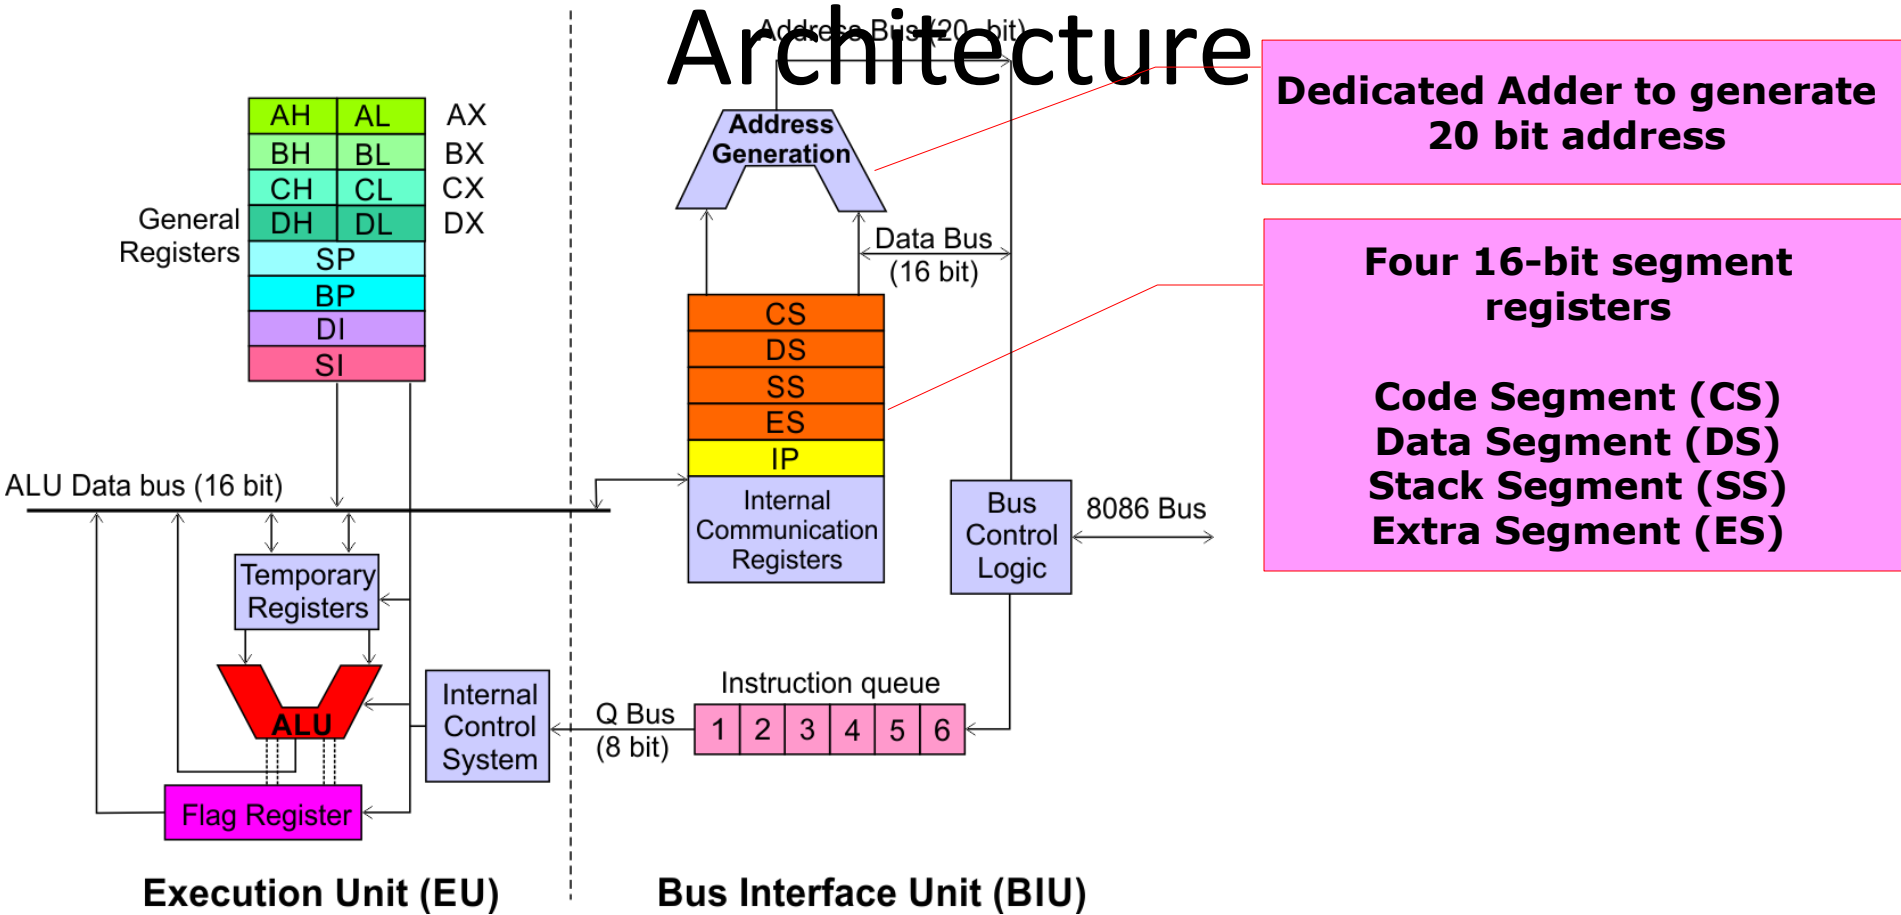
Architecture

Address Bus (20 bit)

Dedicated Adder to generate 20 bit address

Address Generation

Data Bus (16 bit)

| AH | AL |
|---|---|
| BH | BL |
| CH | CL |
| DH | DL |
| SP | |
| BP | |
| DI | |
| SI | |

AX
BX
CX
DX

General Registers

CS
DS
SS
ES
IP
Internal Communication Registers

Four 16-bit segment registers

Code Segment (CS)
Data Segment (DS)
Stack Segment (SS)
Extra Segment (ES)

ALU Data bus (16 bit)

Bus Control Logic

8086 Bus

Temporary Registers

ALU

Internal Control System

Q Bus (8 bit)

Instruction queue

| 1 | 2 | 3 | 4 | 5 | 6 |
|---|---|---|---|---|---|

Flag Register

Execution Unit (EU)

Bus Interface Unit (BIU)